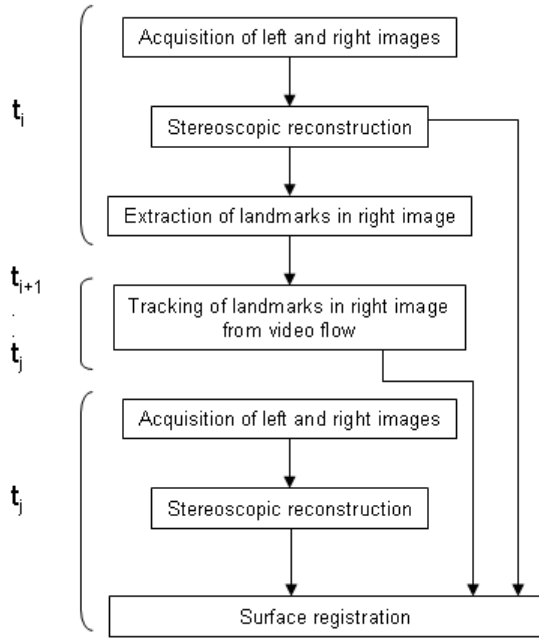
$t_i$

Acquisition of left and right images

Stereoscopic reconstruction

Extraction of landmarks in right image

$t_{i+1}$

.

.

$t_j$

Tracking of landmarks in right image from video flow

$t_j$

Acquisition of left and right images

Stereoscopic reconstruction

Surface registration